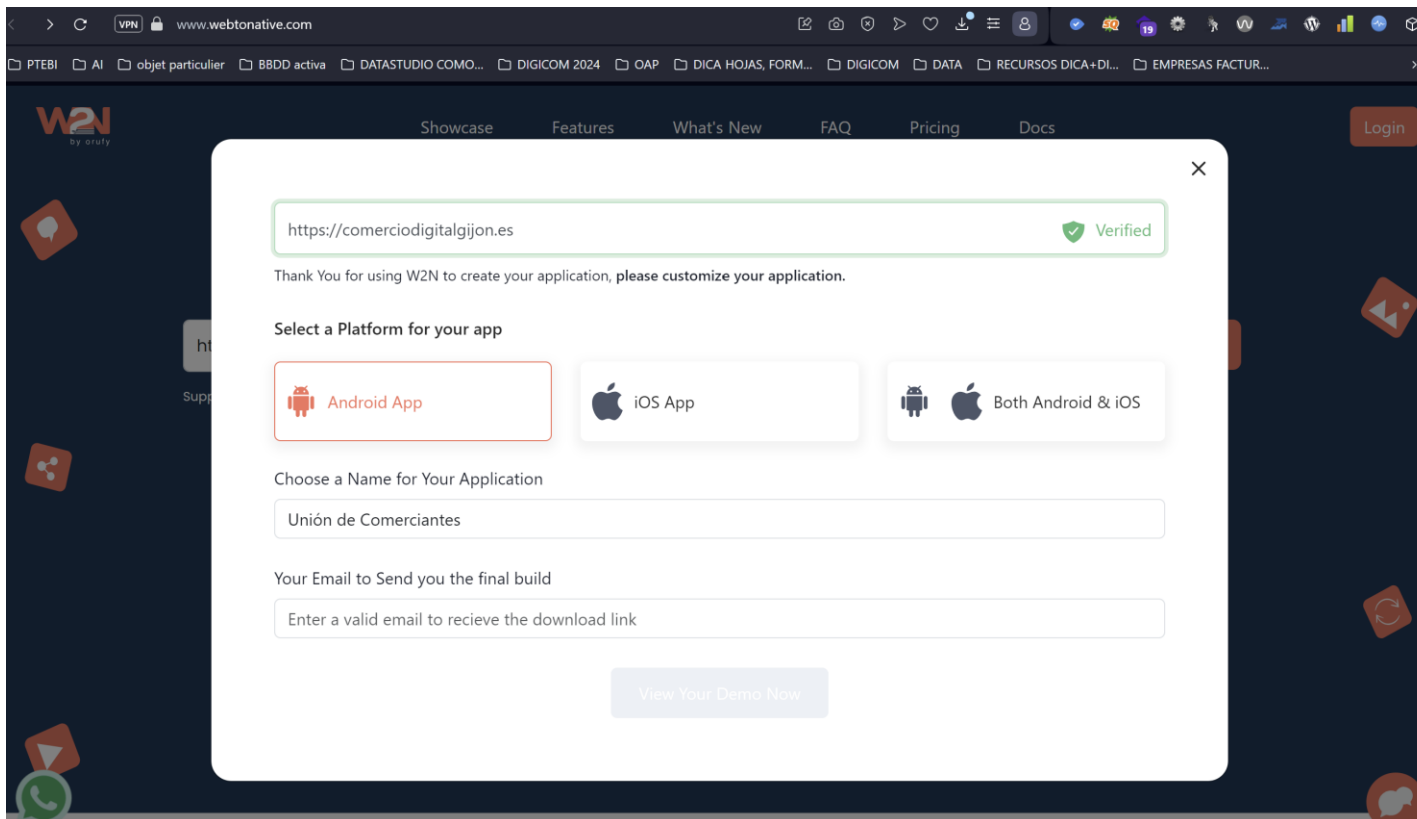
VPN www.webtonative.com

19

PTEBI AI objet particulier BBDD activa DATASTUDIO COMO... DIGICOM 2024 OAP DICA HOJAS, FORM... DIGICOM DATA RECURSOS DICA+DI... EMPRESAS FACTUR...

W2N
by orufy

Showcase Features What's New FAQ Pricing Docs

Login

ht

Supp

×

https://comerciodigitalgijon.es Verified

Thank You for using W2N to create your application, **please customize your application.**

Select a Platform for your app

Android App

iOS App

Both Android & iOS

Choose a Name for Your Application

Unión de Comerciantes

Your Email to Send you the final build

Enter a valid email to recieve the download link

View Your Demo Now